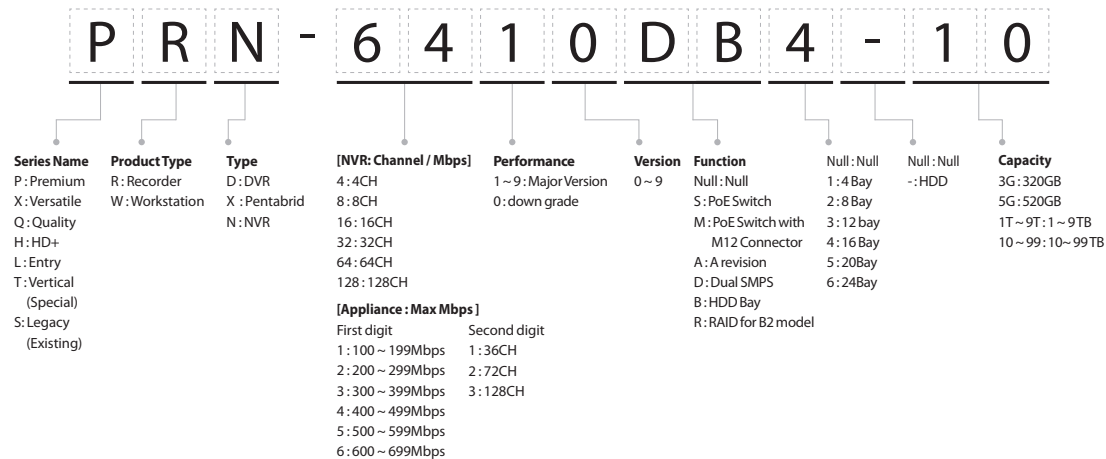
P R N - 6 4 1 0 D B 4 - 1 0

Series Name
P : Premium
X : Versatile
Q : Quality
H : HD+
L : Entry
T : Vertical (Special)
S: Legacy (Existing)

Product Type
R : Recorder
W : Workstation

Type
D : DVR
X : Pentabrid
N : NVR

[NVR: Channel / Mbps]
4 : 4CH
8 : 8CH
16 : 16CH
32 : 32CH
64 : 64CH
128 : 128CH

[Appliance : Max Mbps ]
First digit
1 : 100 ~ 199Mbps
2 : 200 ~ 299Mbps
3 : 300 ~ 399Mbps
4 : 400 ~ 499Mbps
5 : 500 ~ 599Mbps
6 : 600 ~ 699Mbps

Second digit
1 : 36CH
2 : 72CH
3 : 128CH

Performance
1 ~ 9 : Major Version
0 : down grade

Version
0 ~ 9

Function
Null : Null
S : PoE Switch
M : PoE Switch with M12 Connector
A : A revision
D : Dual SMPS
B : HDD Bay
R : RAID for B2 model

Null : Null
1 : 4 Bay
2 : 8 Bay
3 : 12 bay
4 : 16 Bay
5 : 20Bay
6 : 24Bay

Null : Null
- : HDD

Capacity
3G : 320GB
5G : 520GB
1T ~ 9T : 1 ~ 9TB
10 ~ 99 : 10 ~ 99TB